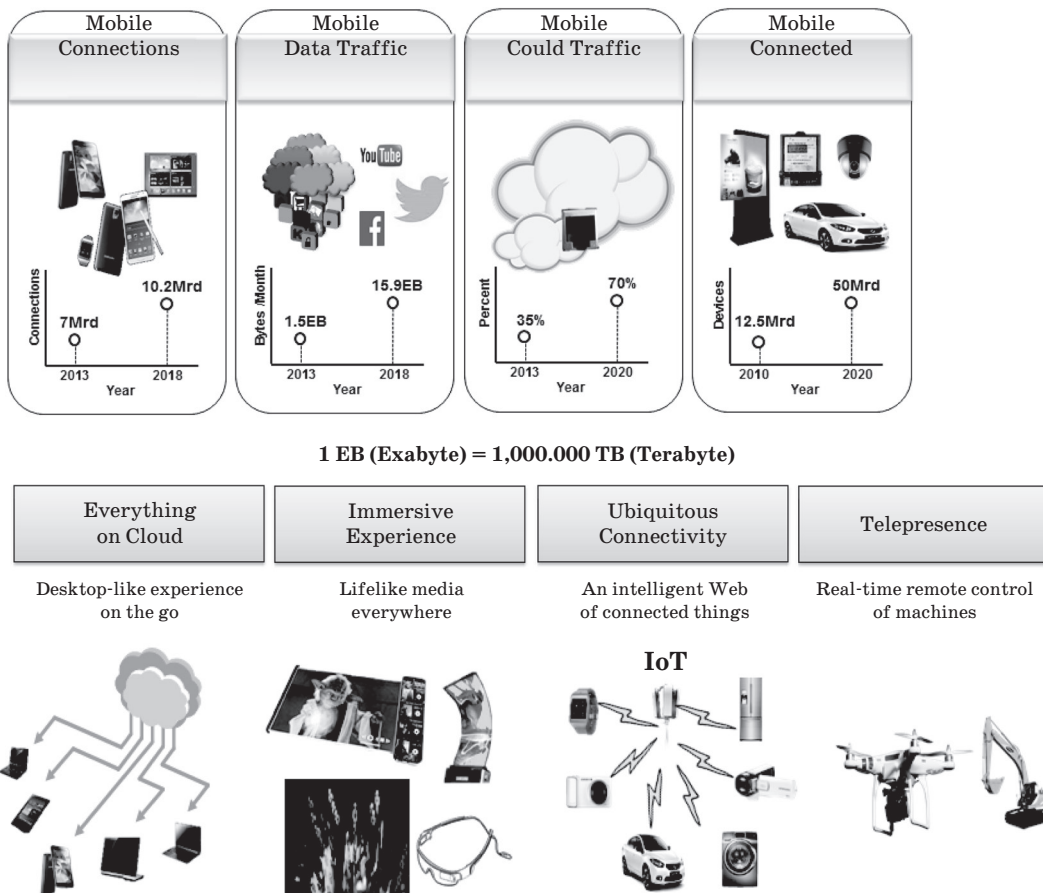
Mobile Connections

Connections
7Mrd
10.2Mrd
2013
2018
Year

Mobile Data Traffic

You Tube

Bytes /Month
1.5EB
15.9EB
2013
2018
Year

Mobile Could Traffic

Percent
35%
70%
2013
2020
Year

Mobile Connected

Devices
12.5Mrd
50Mrd
2010
2020
Year

1 EB (Exabyte) = 1,000.000 TB (Terabyte)

Everything on Cloud

Desktop-like experience on the go

Immersive Experience

Lifelike media everywhere

Ubiquitous Connectivity

An intelligent Web of connected things

IoT

Telepresence

Real-time remote control of machines